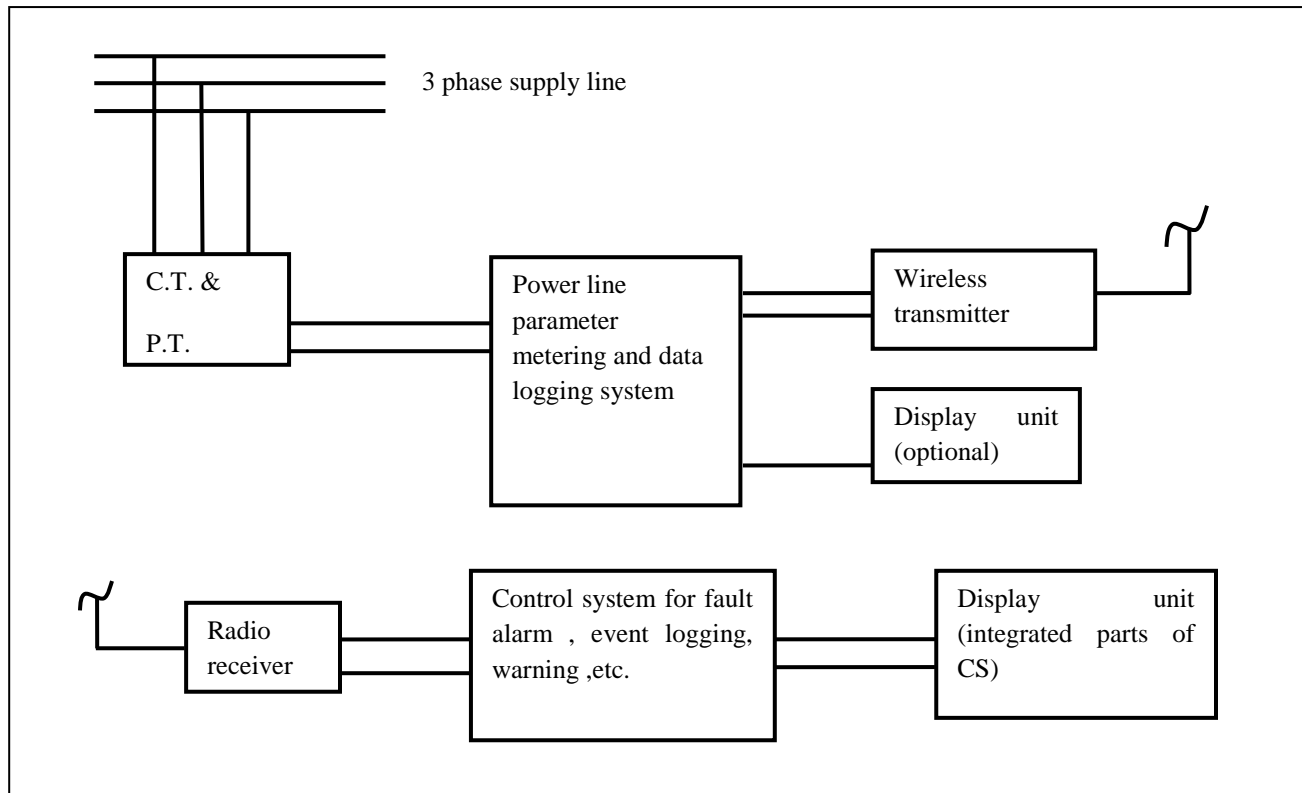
3 phase supply line

C.T. &

P.T.

Power line parameter metering and data logging system

Wireless transmitter

Display unit (optional)

Radio receiver

Control system for fault alarm , event logging, warning ,etc.

Display unit (integrated parts of CS)